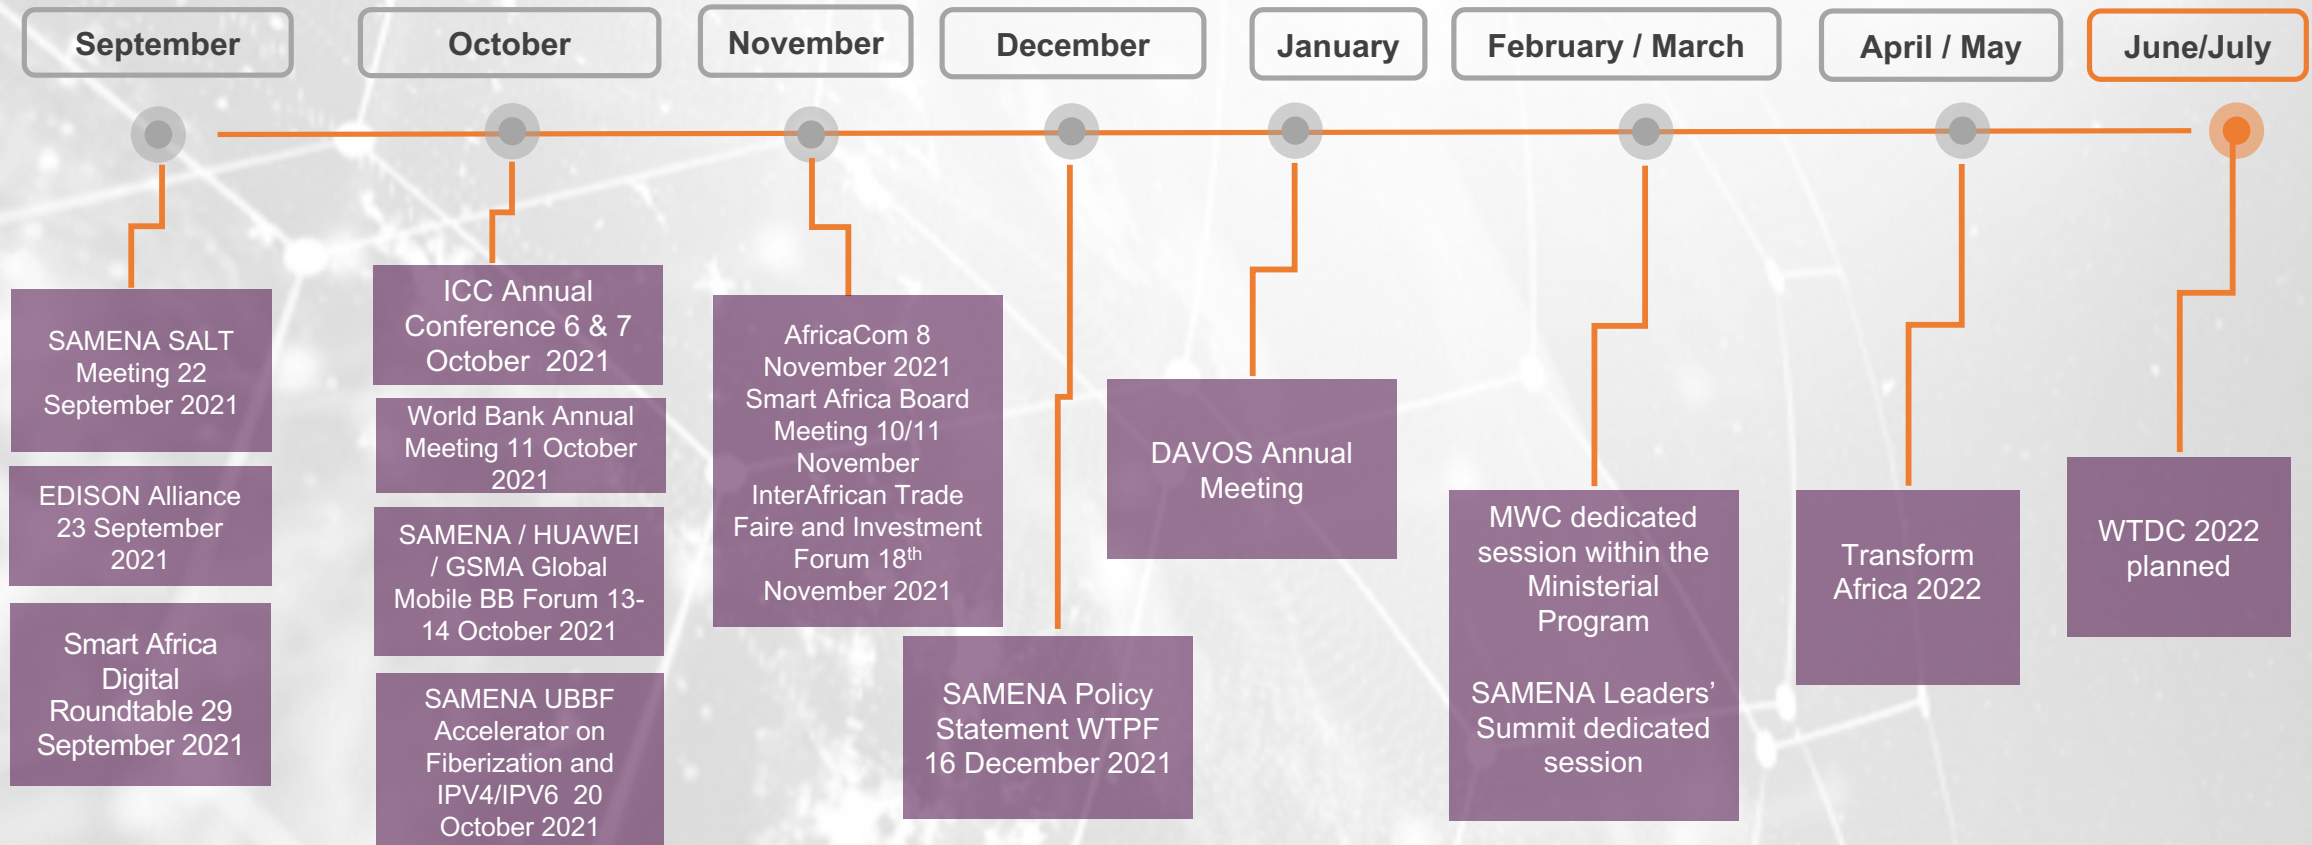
September

October

November

December

January

February / March

April / May

June/July

SAMENA SALT Meeting 22 September 2021

EDISON Alliance 23 September 2021

Smart Africa Digital Roundtable 29 September 2021

ICC Annual Conference 6 & 7 October 2021

World Bank Annual Meeting 11 October 2021

SAMENA / HUAWEI / GSMA Global Mobile BB Forum 13-14 October 2021

SAMENA UBBF Accelerator on Fiberization and IPV4/IPV6 20 October 2021

AfricaCom 8 November 2021 Smart Africa Board Meeting 10/11 November InterAfrican Trade Faire and Investment Forum 18$^{th}$ November 2021

SAMENA Policy Statement WTPF 16 December 2021

DAVOS Annual Meeting

MWC dedicated session within the Ministerial Program

SAMENA Leaders' Summit dedicated session

Transform Africa 2022

WTDC 2022 planned